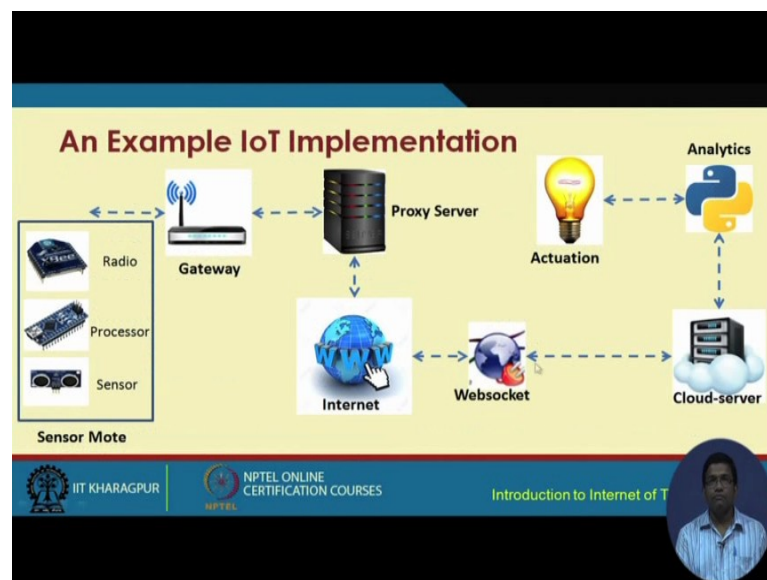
An Example IoT Implementation

Analytics

Proxy Server

Gateway

Actuation

Radio

Processor

Sensor

Sensor Mote

Internet

Websocket

Cloud-server

IIT KHARAGPUR

NPTEL ONLINE CERTIFICATION COURSES

NPTEL

Introduction to Internet of T